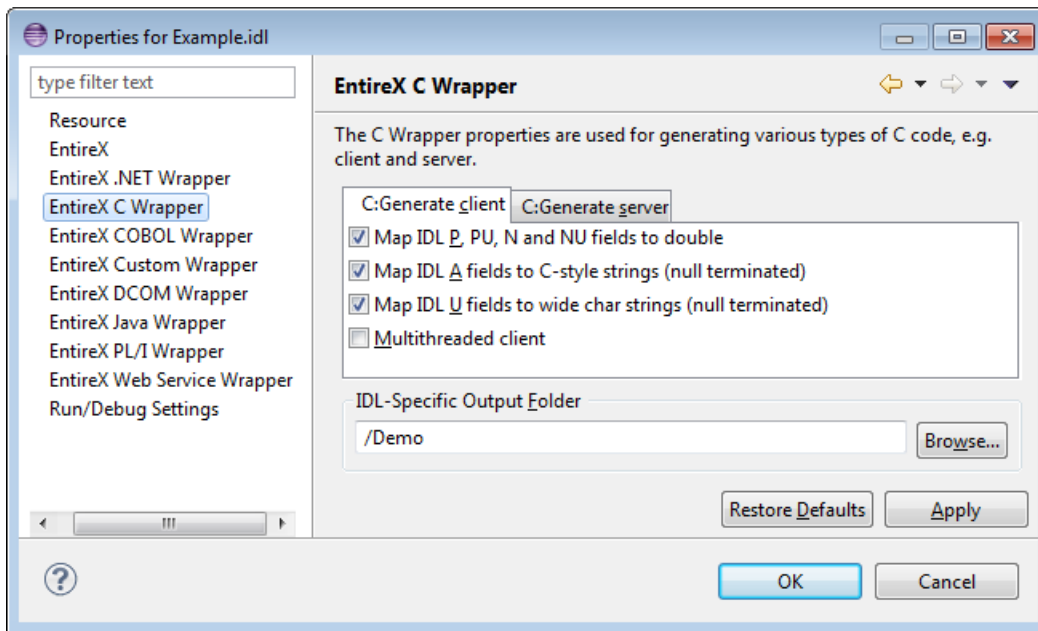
Properties for Example.idl

type filter text

Resource
EntireX
EntireX .NET Wrapper
EntireX C Wrapper
EntireX COBOL Wrapper
EntireX Custom Wrapper
EntireX DCOM Wrapper
EntireX Java Wrapper
EntireX PL/I Wrapper
EntireX Web Service Wrapper
Run/Debug Settings

EntireX C Wrapper

The C Wrapper properties are used for generating various types of C code, e.g. client and server.

C:Generate client
C:Generate server

Map IDL P, PU, N and NU fields to double
Map IDL A fields to C-style strings (null terminated)
Map IDL U fields to wide char strings (null terminated)
Multithreaded client

IDL-Specific Output Folder
/Demo
Browse...

Restore Defaults
Apply

OK
Cancel